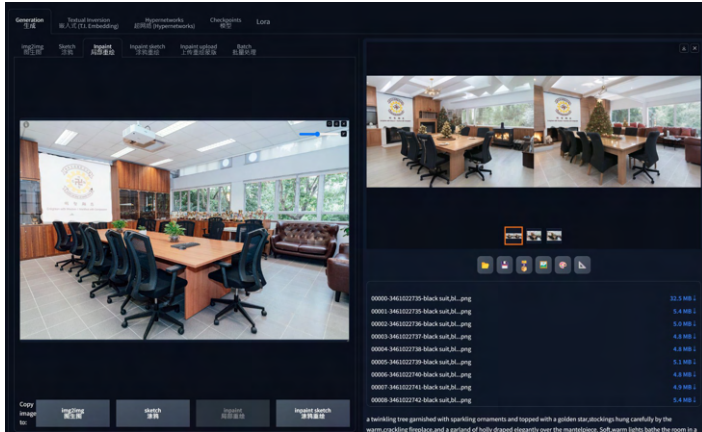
Generation 生成 | Textual Inversion 嵌入式 (T.I. Embedding) | Hypernetworks 超网络 (Hypernetworks) | Checkpoints 模型 | Lora

img2img 图生图 | Sketch 涂鸦 | Inpaint 局部重绘 | Inpaint sketch 涂鸦重绘 | Inpaint upload 上传重绘蒙版 | Batch 批量处理

00000-3461022735-black suit,bl....png 32.5 MB
00001-3461022735-black suit,bl....png 5.4 MB
00002-3461022736-black suit,bl....png 5.0 MB
00003-3461022737-black suit,bl....png 4.8 MB
00004-3461022738-black suit,bl....png 4.8 MB
00005-3461022739-black suit,bl....png 5.1 MB
00006-3461022740-black suit,bl....png 4.8 MB
00007-3461022741-black suit,bl....png 4.9 MB
00008-3461022742-black suit,bl....png 5.4 MB

Copy image to:
img2img 图生图 | sketch 涂鸦 | inpaint 局部重绘 | inpaint sketch 涂鸦重绘

a twinkling tree garnished with sparkling ornaments and topped with a golden star,stockings hung carefully by the warm,crackling fireplace,and a garland of holly draped elegantly over the mantelpiece. Soft,warm lights bathe the room in a